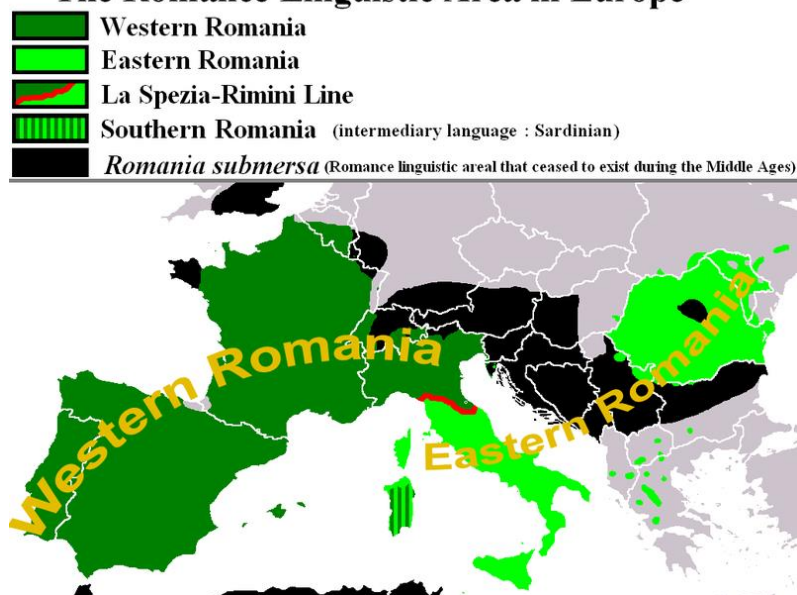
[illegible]
Western Romania
Eastern Romania
La Spezia-Rimini Line
Southern Romania (intermediary language : Sardinian)
*Romania submersa* (Romance linguistic areal that ceased to exist during the Middle Ages)

Western Romania
Eastern Romania